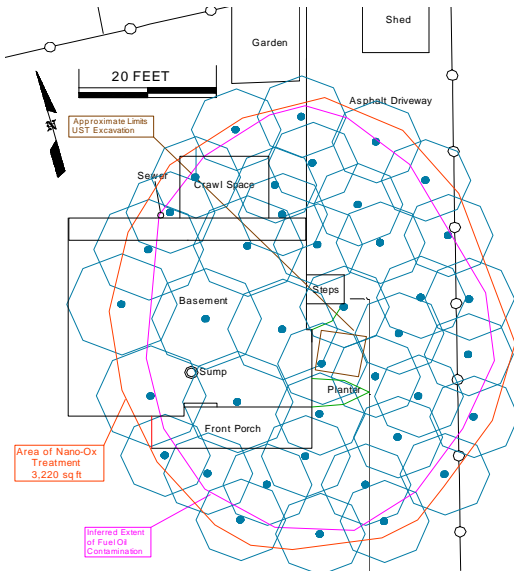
Shed

Garden

20 FEET

Asphalt Driveway

Approximate Limits UST Excavation

Sewer

Crawl Space

Steps

Basement

Sump

Planter

Front Porch

Area of Nano-Ox Treatment 3,220 sq ft

Inferred Extent of FuelOil Contamination